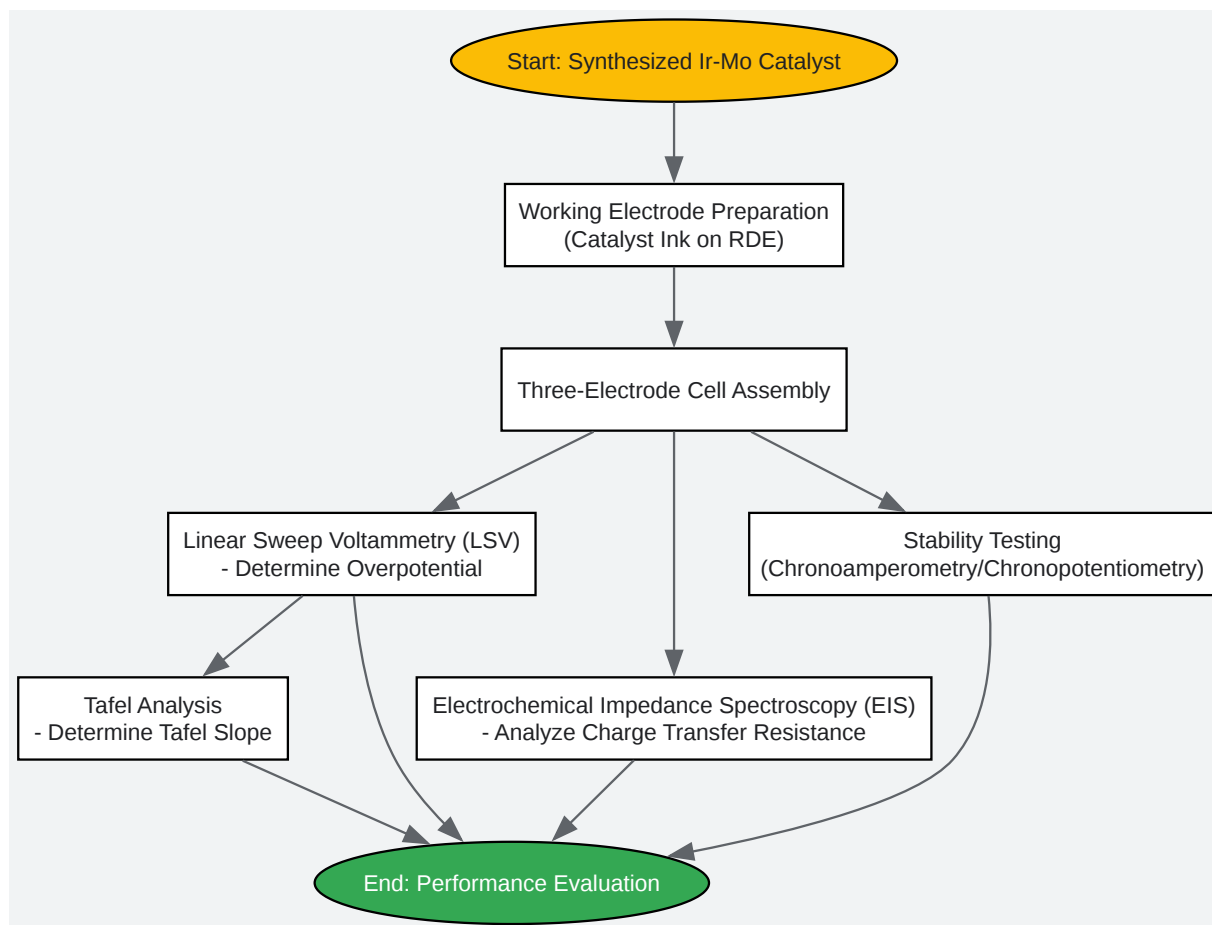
Start: Synthesized Ir-Mo Catalyst

Working Electrode Preparation
(Catalyst Ink on RDE)

Three-Electrode Cell Assembly

Linear Sweep Voltammetry (LSV)
- Determine Overpotential

Stability Testing
(Chronoamperometry/Chronopotentiometry)

Tafel Analysis
- Determine Tafel Slope

Electrochemical Impedance Spectroscopy (EIS)
- Analyze Charge Transfer Resistance

End: Performance Evaluation